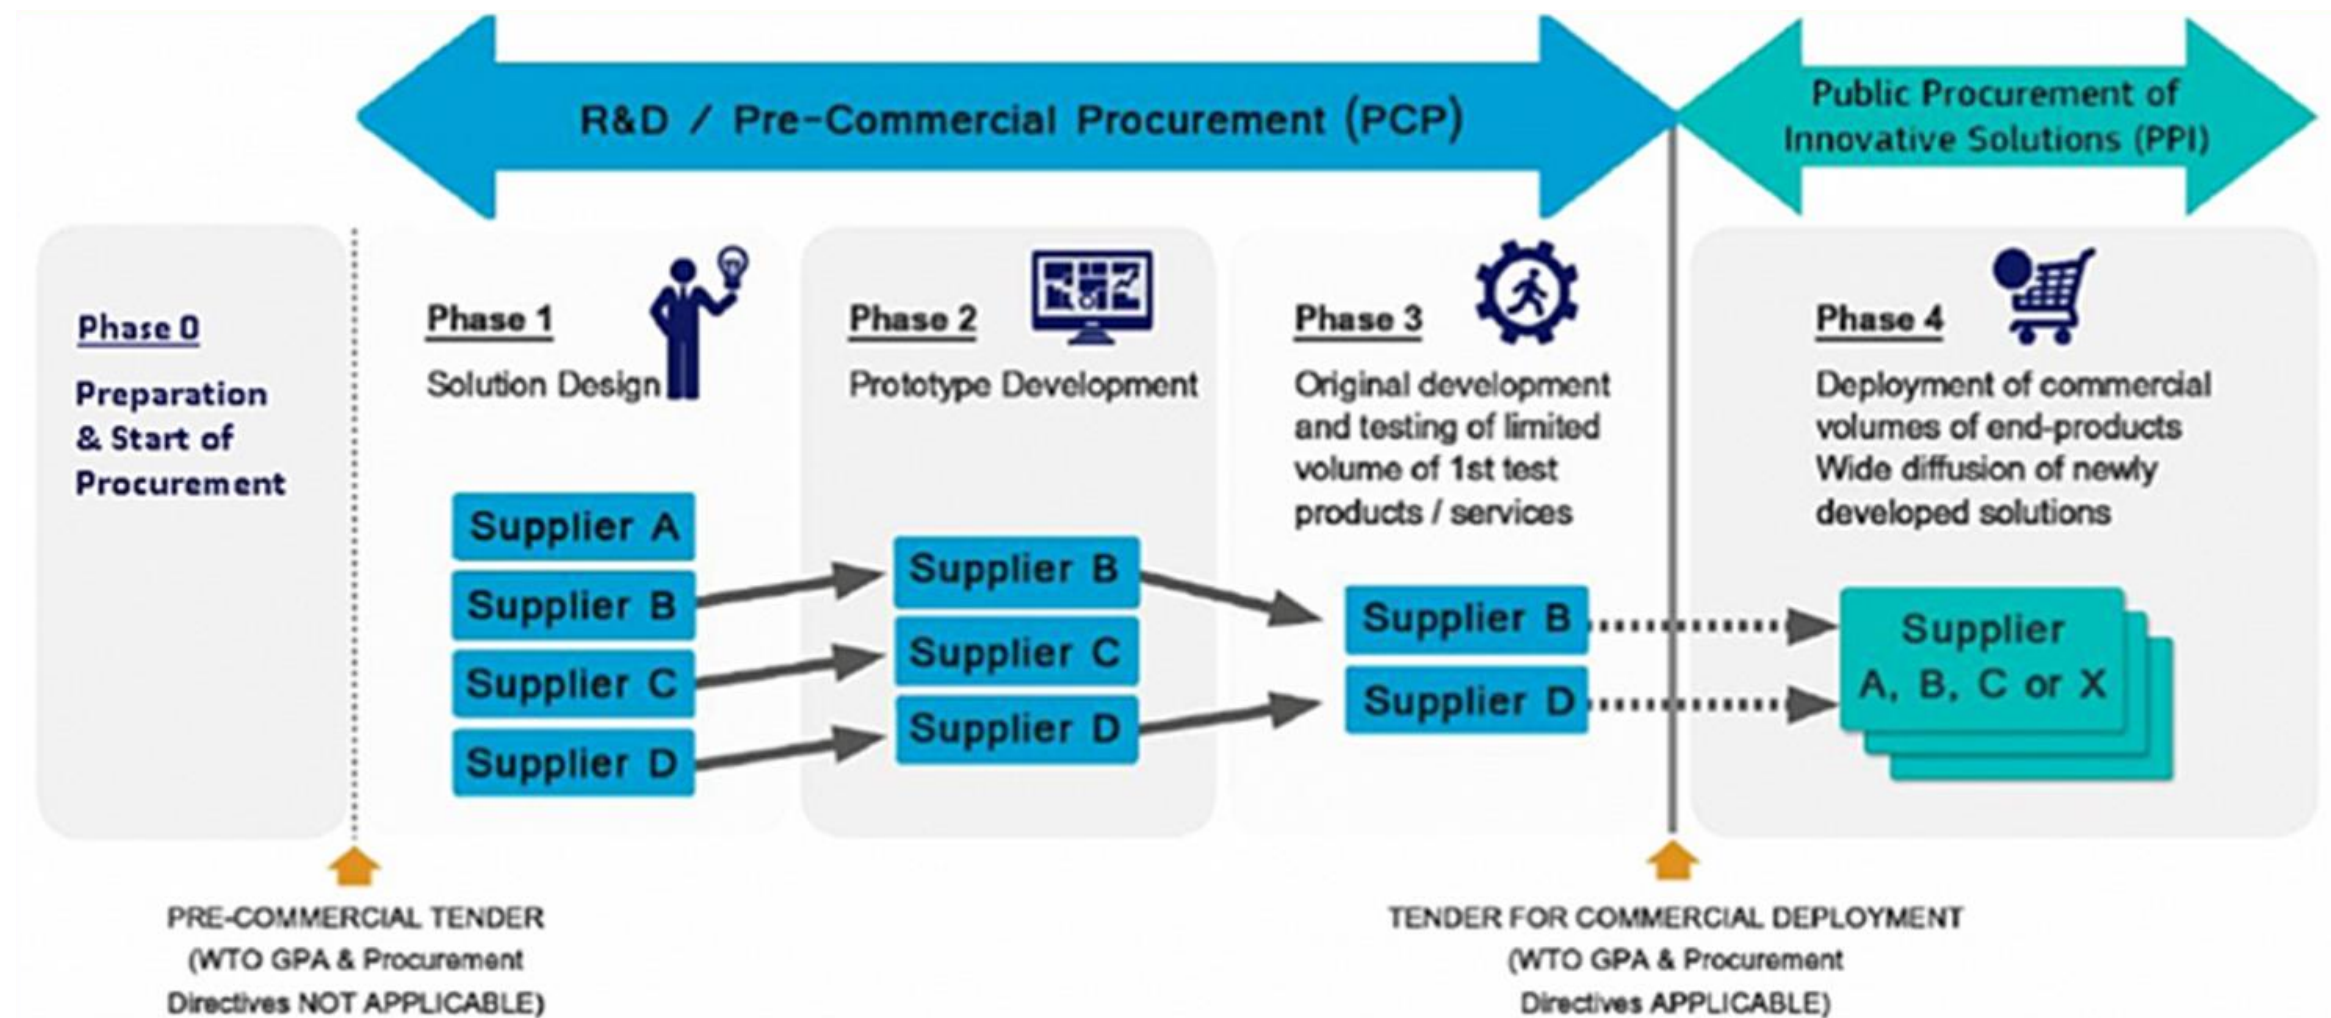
R&D / Pre-Commercial Procurement (PCP)

Public Procurement of Innovative Solutions (PPI)

Phase 0

Preparation & Start of Procurement

Phase 1

Solution Design

Supplier A

Supplier B

Supplier C

Supplier D

Phase 2

Prototype Development

Supplier B

Supplier C

Supplier D

Phase 3

Original development and testing of limited volume of 1st test products / services

Supplier B

Supplier D

Phase 4

Deployment of commercial volumes of end-products Wide diffusion of newly developed solutions

Supplier A, B, C or X

PRE-COMMERCIAL TENDER (WTO GPA & Procurement Directives NOT APPLICABLE)

TENDER FOR COMMERCIAL DEPLOYMENT (WTO GPA & Procurement Directives APPLICABLE)